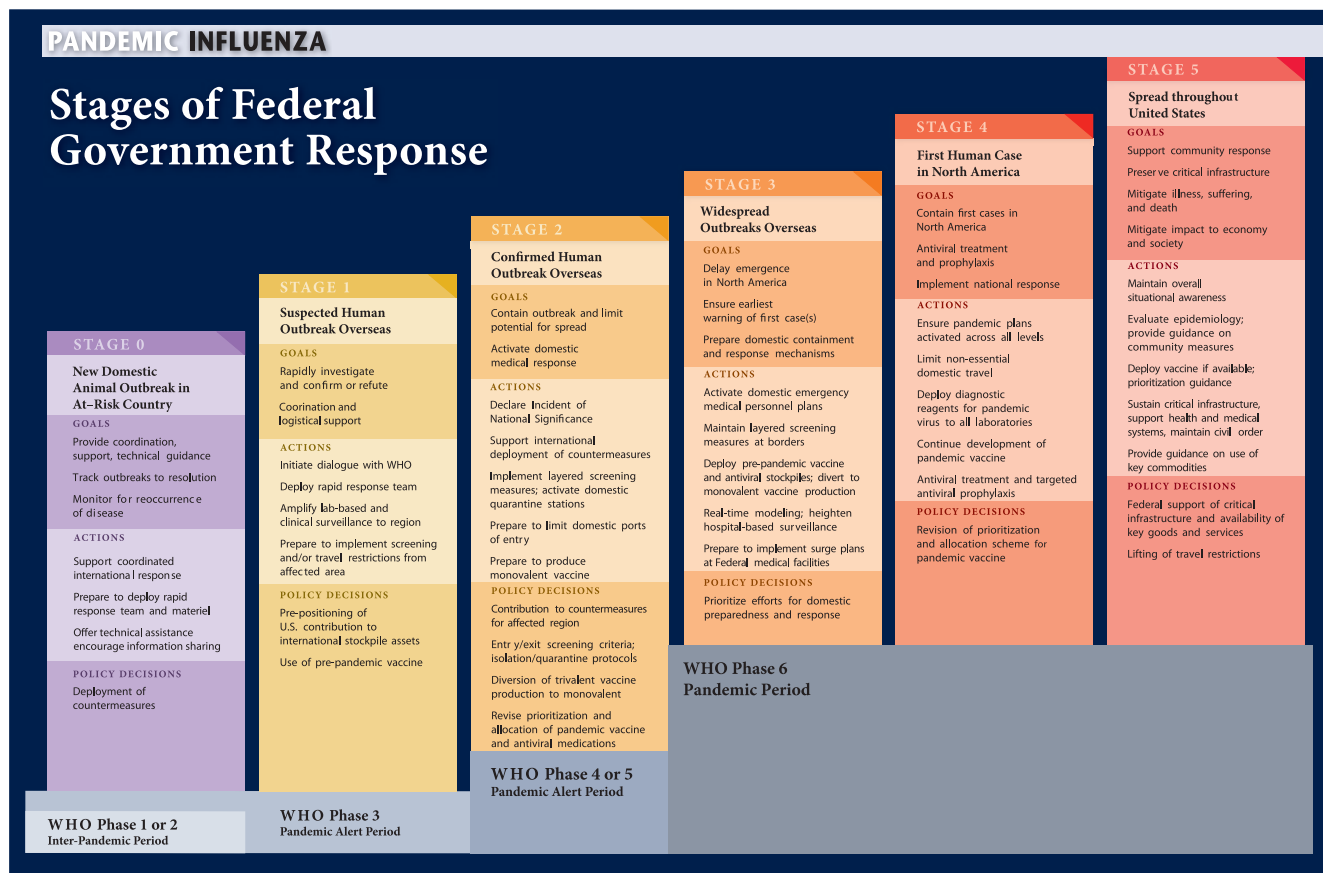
PANDEMIC INFLUENZA

Stages of Federal Government Response

STAGE 0
New Domestic Animal Outbreak in At–Risk Country
GOALS
Provide coordination, support, technical guidance
Track outbreaks to resolution
Monitor for reoccurrence of disease
ACTIONS
Support coordinated international response
Prepare to deploy rapid response team and materiel
Offer technical assistance encourage information sharing
POLICY DECISIONS
Deployment of countermeasures

STAGE 1
Suspected Human Outbreak Overseas
GOALS
Rapidly investigate and confirm or refute
Coorination and logistical support
ACTIONS
Initiate dialogue with WHO
Deploy rapid response team
Amplify lab-based and clinical surveillance to region
Prepare to implement screening and/or travel restrictions from affected area
POLICY DECISIONS
Pre-positioning of U.S. contribution to international stockpile assets
Use of pre-pandemic vaccine

STAGE 2
Confirmed Human Outbreak Overseas
GOALS
Contain outbreak and limit potential for spread
Activate domestic medical response
ACTIONS
Declare Incident of National Significance
Support international deployment of countermeasures
Implement layered screening measures; activate domestic quarantine stations
Prepare to limit domestic ports of entry
Prepare to produce monovalent vaccine
POLICY DECISIONS
Contribution to countermeasures for affected region
Entr y/exit screening criteria; isolation/quarantine protocols
Diversion of trivalent vaccine production to monovalent
Revise prioritization and allocation of pandemic vaccine and antiviral medications

STAGE 3
Widespread Outbreaks Overseas
GOALS
Delay emergence in North America
Ensure earliest warning of first case(s)
Prepare domestic containment and response mechanisms
ACTIONS
Activate domestic emergency medical personnel plans
Maintain layered screening measures at borders
Deploy pre-pandemic vaccine and antiviral stockpiles; divert to monovalent vaccine production
Real-time modeling; heighten hospital-based surveillance
Prepare to implement surge plans at Federal medical facilities
POLICY DECISIONS
Prioritize efforts for domestic preparedness and response

STAGE 4
First Human Case in North America
GOALS
Contain first cases in North America
Antiviral treatment and prophylaxis
Implement national response
ACTIONS
Ensure pandemic plans activated across all levels
Limit non-essential domestic travel
Deploy diagnostic reagents for pandemic virus to all laboratories
Continue development of pandemic vaccine
Antiviral treatment and targeted antiviral prophylaxis
POLICY DECISIONS
Revision of prioritization and allocation scheme for pandemic vaccine

STAGE 5
Spread throughout United States
GOALS
Support community response
Preser ve critical infrastructure
Mitigate illness, suffering, and death
Mitigate impact to economy and society
ACTIONS
Maintain overall situational awareness
Evaluate epidemiology; provide guidance on community measures
Deploy vaccine if available; prioritization guidance
Sustain critical infrastructure, support health and medical systems, maintain civil order
Provide guidance on use of key commodities
POLICY DECISIONS
Federal support of critical infrastructure and availability of key goods and services
Lifting of travel restrictions

WHO Phase 1 or 2
Inter-Pandemic Period

WHO Phase 3
Pandemic Alert Period

WHO Phase 4 or 5
Pandemic Alert Period

WHO Phase 6
Pandemic Period